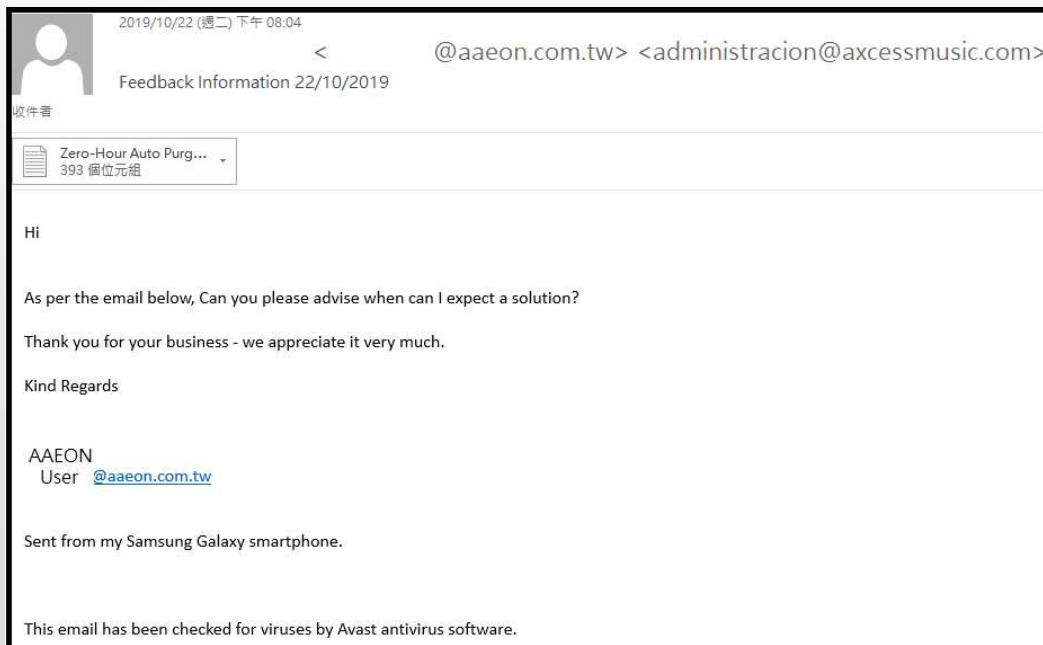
2019/10/22 (週二) 下午 08:04

< @aaeon.com.tw> <administracion@axcessmusic.com>

Feedback Information 22/10/2019

收件者

Zero-Hour Auto Purg...
393 個位元組

Hi

As per the email below, Can you please advise when can I expect a solution?

Thank you for your business - we appreciate it very much.

Kind Regards

AAEON
User @aaeon.com.tw

Sent from my Samsung Galaxy smartphone.

This email has been checked for viruses by Avast antivirus software.